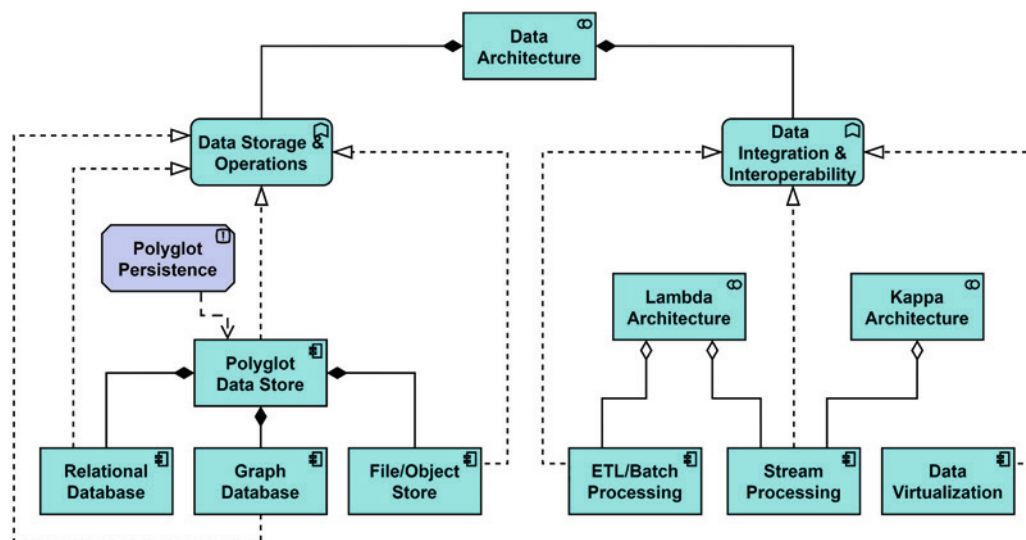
Data Architecture

Data Storage & Operations

Data Integration & Interoperability

Polyglot Persistence

Polyglot Data Store

Lambda Architecture

Kappa Architecture

Relational Database

Graph Database

File/Object Store

ETL/Batch Processing

Stream Processing

Data Virtualization